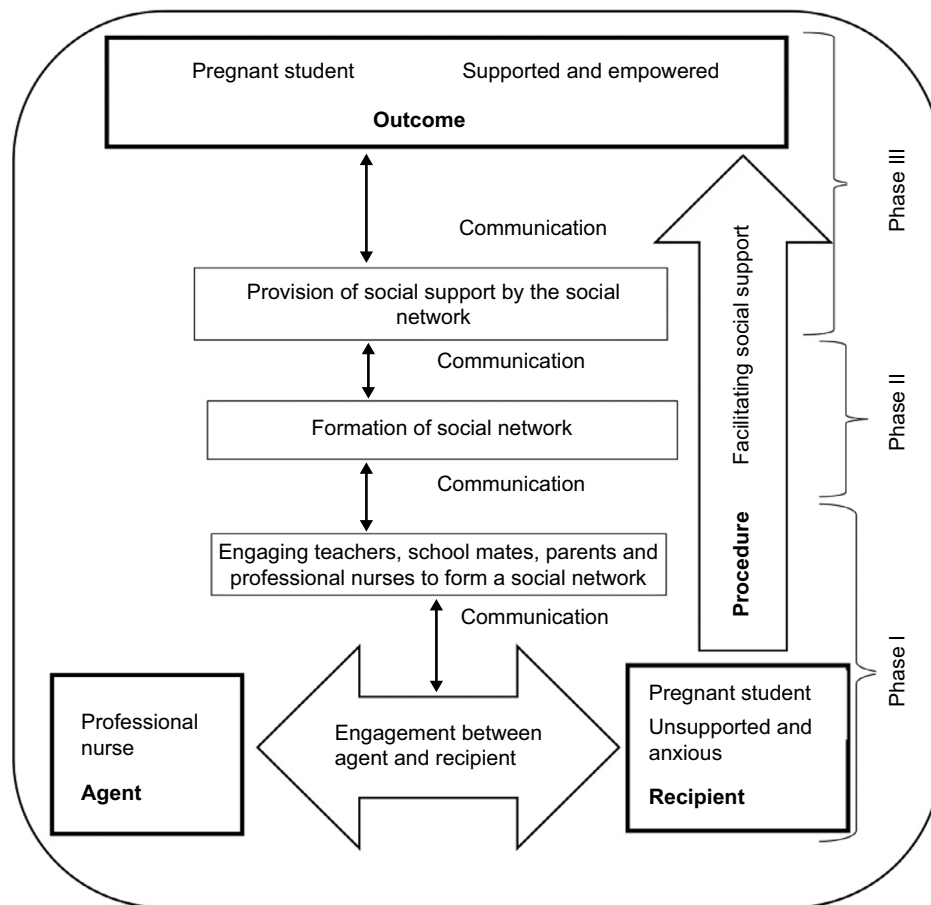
Pregnant student Supported and empowered

Outcome

Communication

Provision of social support by the social network

Communication

Formation of social network

Communication

Engaging teachers, school mates, parents and professional nurses to form a social network

Communication

Professional nurse

Agent

Engagement between agent and recipient

Pregnant student

Unsupported and anxious

Recipient

Facilitating social support

Procedure

Phase III

Phase II

Phase I